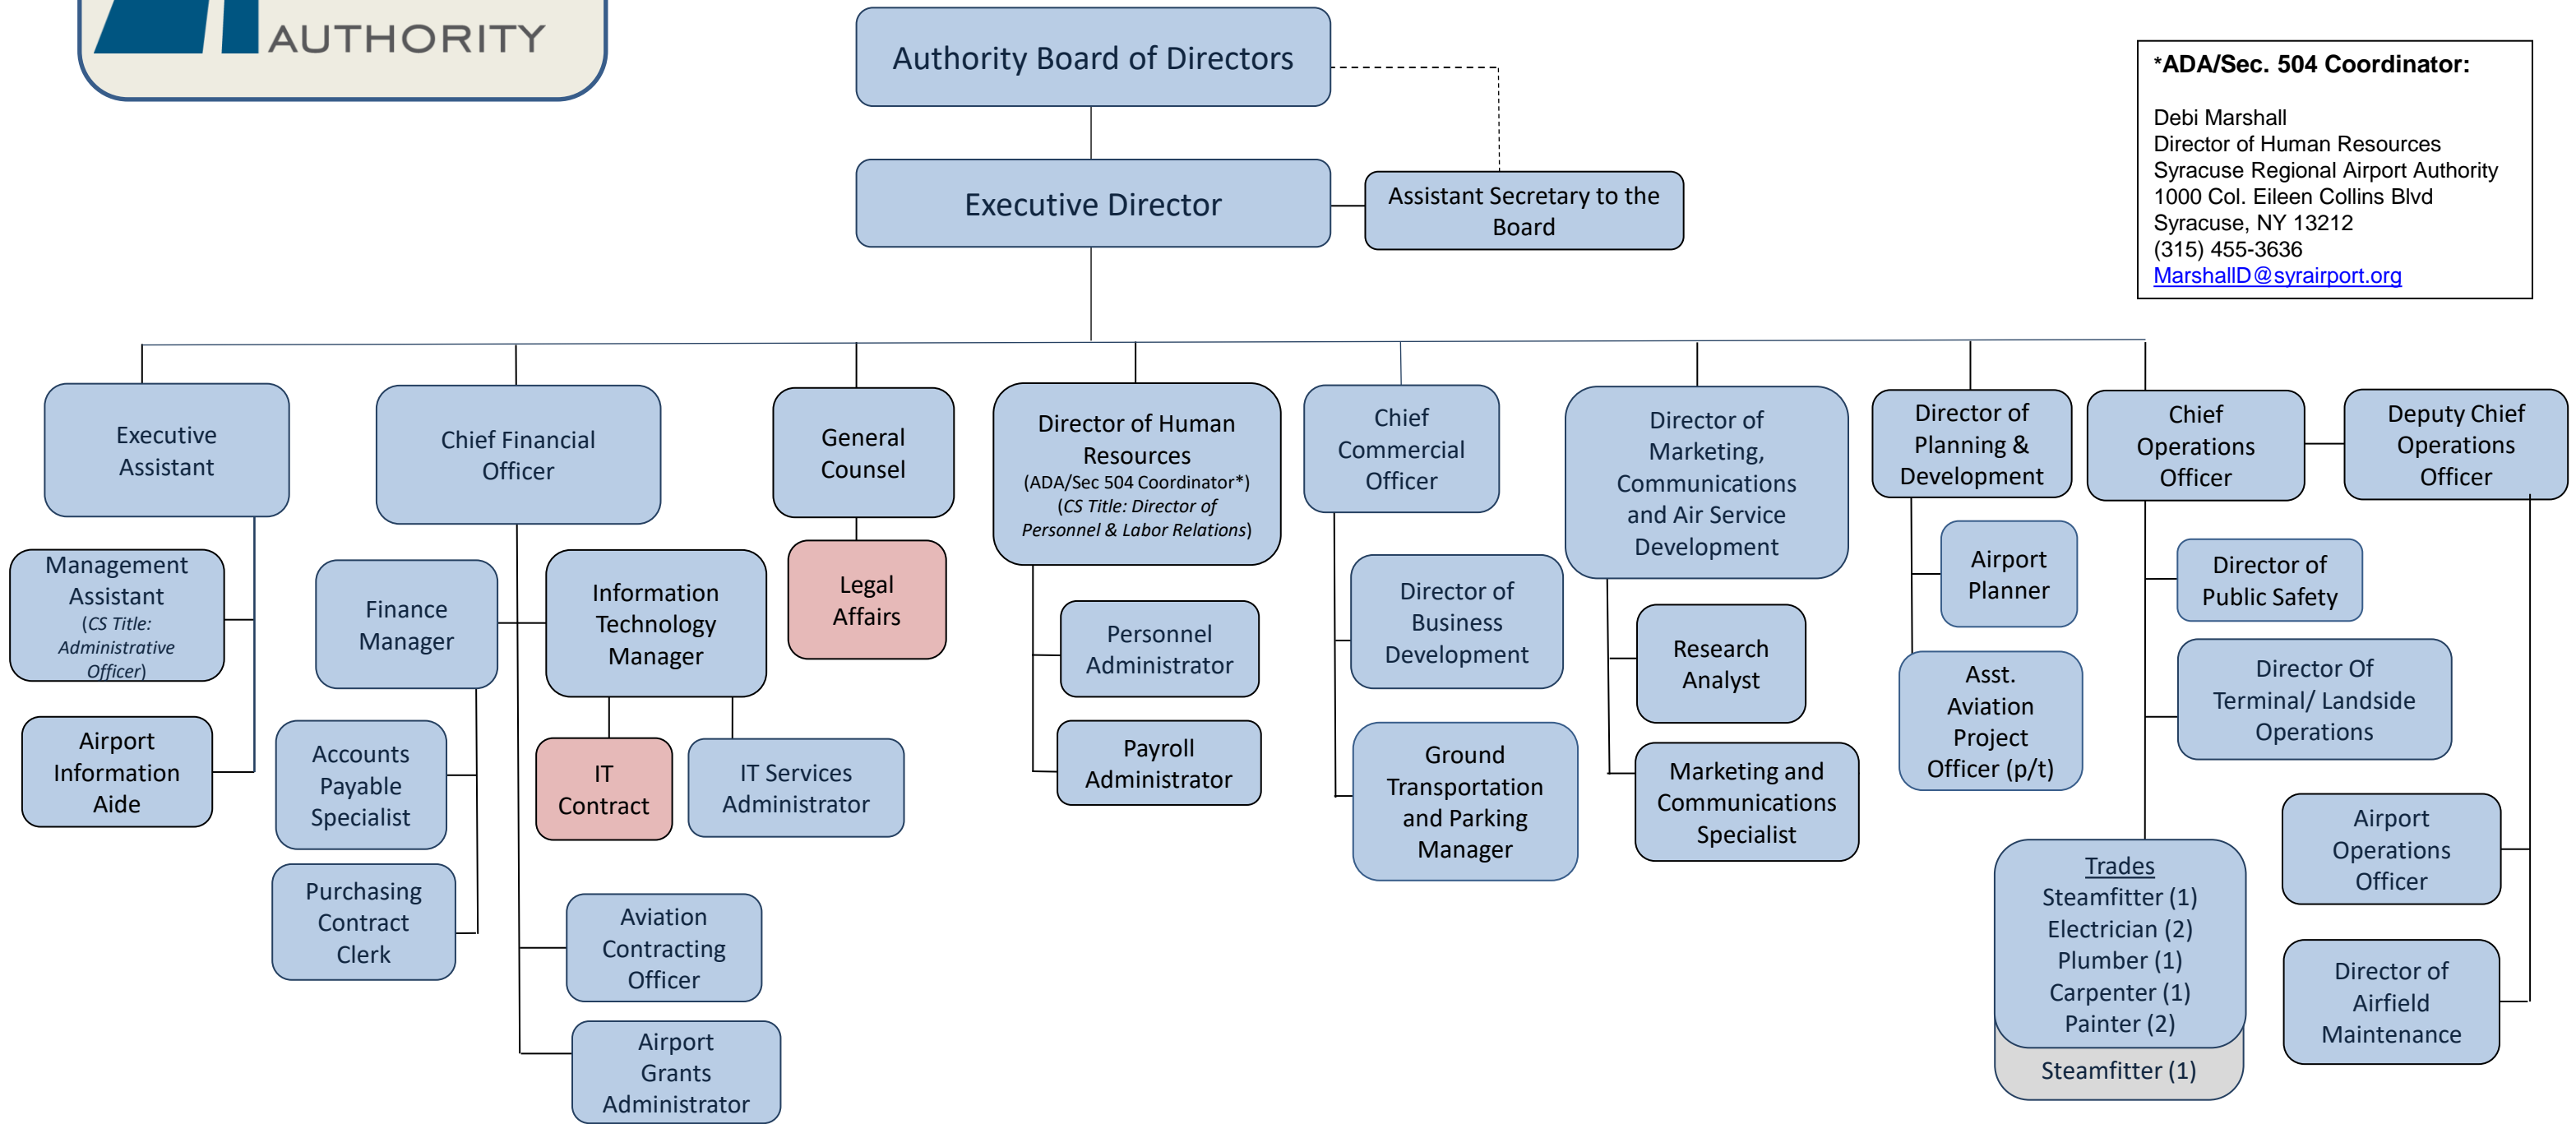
AUTHORITY

Authority Board of Directors

Executive Director

Assistant Secretary to the Board

*ADA/Sec. 504 Coordinator:

Debi Marshall
Director of Human Resources
Syracuse Regional Airport Authority
1000 Col. Eileen Collins Blvd
Syracuse, NY 13212
(315) 455-3636
MarshallD@syrairport.org

Executive Assistant

Management Assistant (CS Title: Administrative Officer)

Airport Information Aide

Chief Financial Officer

Finance Manager

Accounts Payable Specialist

Purchasing Contract Clerk

Information Technology Manager

IT Contract

IT Services Administrator

Aviation Contracting Officer

Airport Grants Administrator

General Counsel

Legal Affairs

Director of Human Resources (ADA/Sec 504 Coordinator*) (CS Title: Director of Personnel & Labor Relations)

Personnel Administrator

Payroll Administrator

Chief Commercial Officer

Director of Business Development

Ground Transportation and Parking Manager

Director of Marketing, Communications and Air Service Development

Research Analyst

Marketing and Communications Specialist

Director of Planning & Development

Airport Planner

Asst. Aviation Project Officer (p/t)

Chief Operations Officer

Deputy Chief Operations Officer

Director of Public Safety

Director Of Terminal/ Landside Operations

Trades
Steamfitter (1)
Electrician (2)
Plumber (1)
Carpenter (1)
Painter (2)

Steamfitter (1)

Airport Operations Officer

Director of Airfield Maintenance